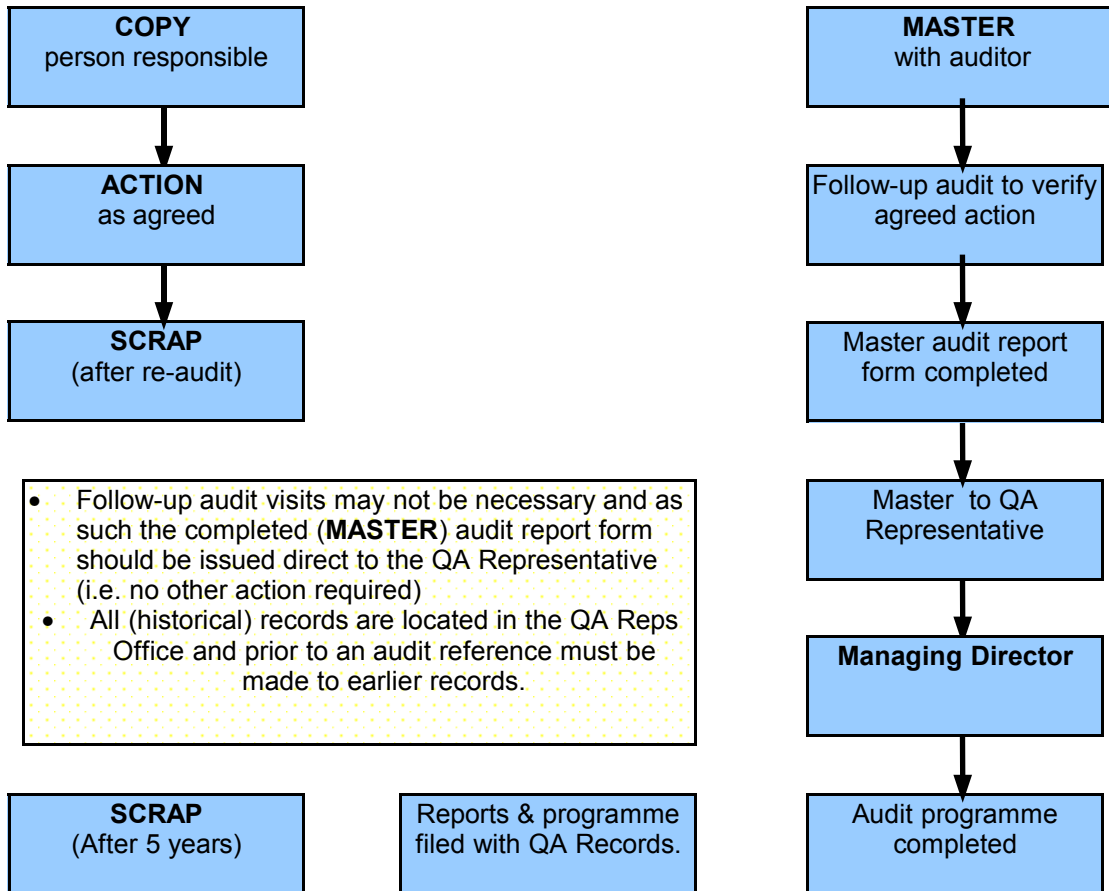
**COPY**
person responsible

**ACTION**
as agreed

**SCRAP**
(after re-audit)

**MASTER**
with auditor

Follow-up audit to verify agreed action

Master audit report form completed

Master to QA Representative

**Managing Director**

Audit programme completed

- Follow-up audit visits may not be necessary and as such the completed (**MASTER**) audit report form should be issued direct to the QA Representative (i.e. no other action required)
- All (historical) records are located in the QA Reps Office and prior to an audit reference must be made to earlier records.

**SCRAP**
(After 5 years)

Reports & programme filed with QA Records.